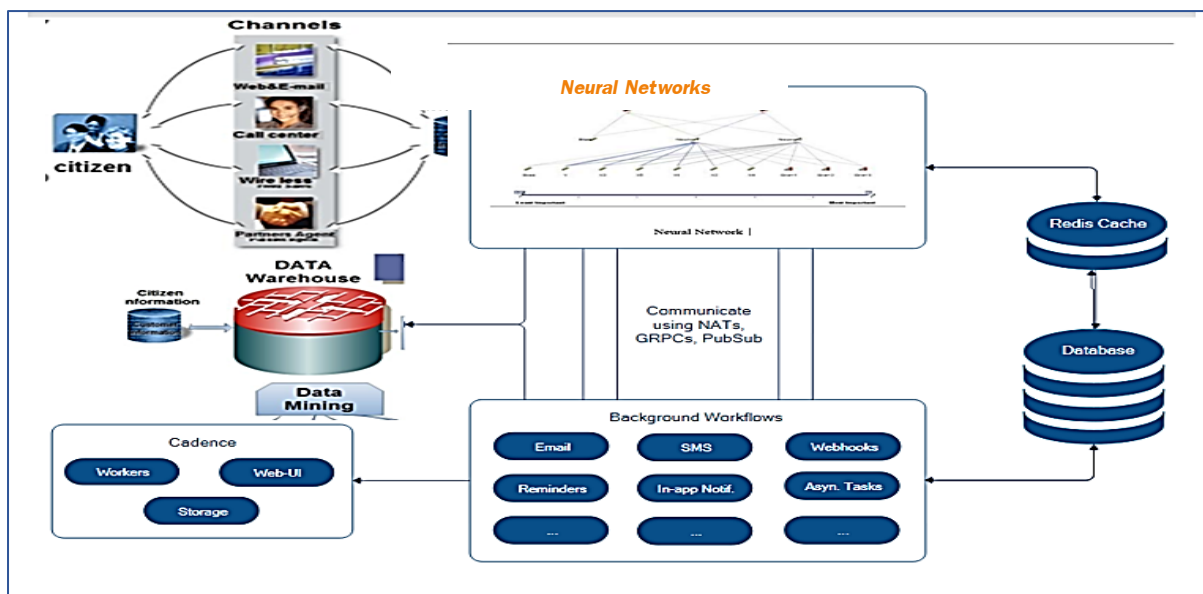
Channels

Web&E-mail

Call center

Wire less

Partners Agent

citizen

Neural Networks

Neural Network |

Redis Cache

DATA Warehouse

Citizen nformation

Communicate using NATs, GRPCs, PubSub

Database

Data Mining

Background Workflows

Email

SMS

Webhooks

Reminders

In-app Notif.

Asyn. Tasks

...

...

...

Cadence

Workers

Web-UI

Storage